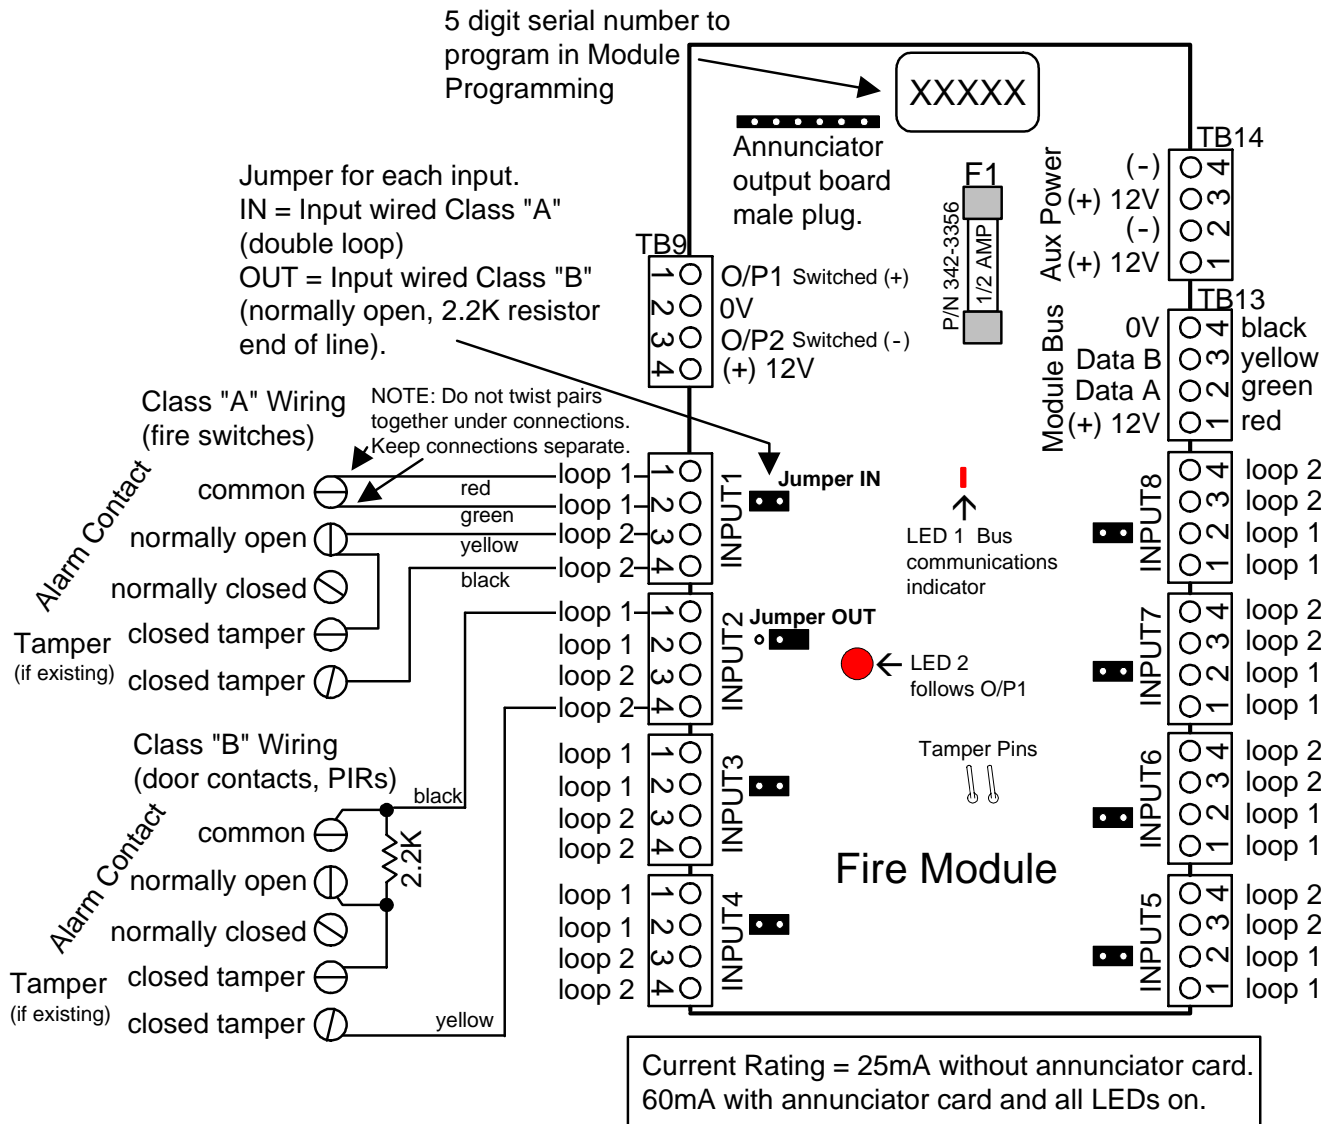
5 digit serial number to program in Module Programming

XXXXX

Annunciator output board male plug.

Jumper for each input.
IN = Input wired Class "A" (double loop)
OUT = Input wired Class "B" (normally open, 2.2K resistor end of line).

TB9
1 O/P1 Switched (+)
2 0V
3 O/P2 Switched (-)
4 (+) 12V

F1
P/N 342-3356
1/2 AMP

TB14
Aux Power
(-) 4
(+) 12V 3
(-) 2
(+) 12V 1

TB13
Module Bus
0V 4 black
Data B 3 yellow
Data A 2 green
(+) 12V 1 red

Class "A" Wiring (fire switches)

NOTE: Do not twist pairs together under connections. Keep connections separate.

Alarm Contact
common
normally open
normally closed
Tamper (if existing)
closed tamper
closed tamper

red
green
yellow
black

INPUT1
loop 1 1
loop 1 2
loop 2 3
loop 2 4
Jumper IN

INPUT2
loop 1 1
loop 1 2
loop 2 3
loop 2 4
Jumper OUT

LED 1 Bus communications indicator

LED 2 follows O/P1

Tamper Pins

INPUT8
4 loop 2
3 loop 2
2 loop 1
1 loop 1

INPUT7
4 loop 2
3 loop 2
2 loop 1
1 loop 1

Class "B" Wiring (door contacts, PIRs)

black

Alarm Contact
common
normally open
normally closed
Tamper (if existing)
closed tamper
closed tamper

2.2K

yellow

INPUT3
loop 1 1
loop 1 2
loop 2 3
loop 2 4

INPUT4
loop 1 1
loop 1 2
loop 2 3
loop 2 4

Fire Module

INPUT6
4 loop 2
3 loop 2
2 loop 1
1 loop 1

INPUT5
4 loop 2
3 loop 2
2 loop 1
1 loop 1

Current Rating = 25mA without annunciator card.
60mA with annunciator card and all LEDs on.